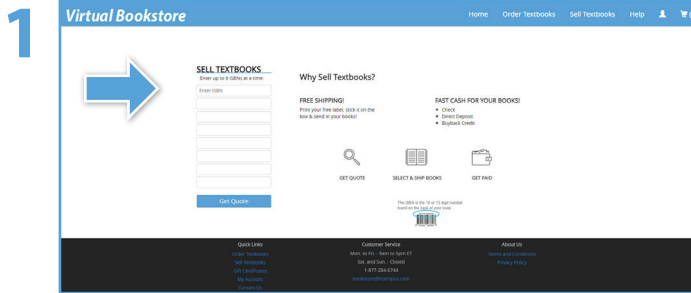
1

Virtual Bookstore

Home Order Textbooks Sell Textbooks Help

SELL TEXTBOOKS
Enter up to 8 ISBNs at a time:

Enter ISBN

Get Quote

Why Sell Textbooks?

FREE SHIPPING!
Print your free label, stick it on the box & send in your books!

FAST CASH FOR YOUR BOOKS!
• Check
• Direct Deposit
• Buyback Credit

GET QUOTE

SELECT & SHIP BOOKS

GET PAID

The ISBN is the 10 or 13 digit number found on the back of your book.

Quick Links
Order Textbooks
Sell Textbooks
Gift Certificates
My Account
Contact Us

Customer Service
Mon. to Fri. : 9am to 5pm ET
Sat. and Sun. : Closed
1-877-284-6744
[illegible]

About Us
Terms and Conditions
Privacy Policy